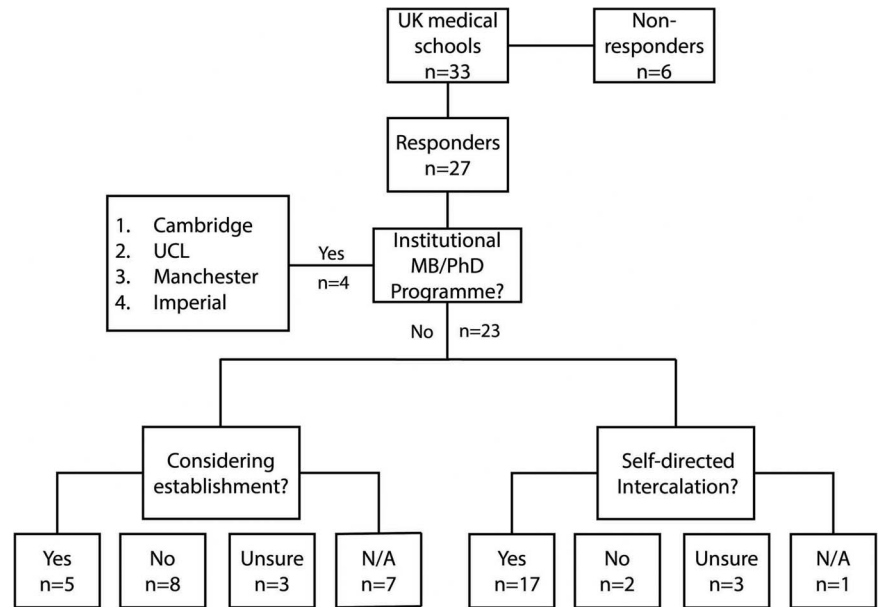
UK medical schools n=33

Non-responders n=6

Responders n=27

1. Cambridge
2. UCL
3. Manchester
4. Imperial

Yes n=4

Institutional MB/PhD Programme?

No n=23

Considering establishment?

Self-directed Intercalation?

Yes n=5

No n=8

Unsure n=3

N/A n=7

Yes n=17

No n=2

Unsure n=3

N/A n=1